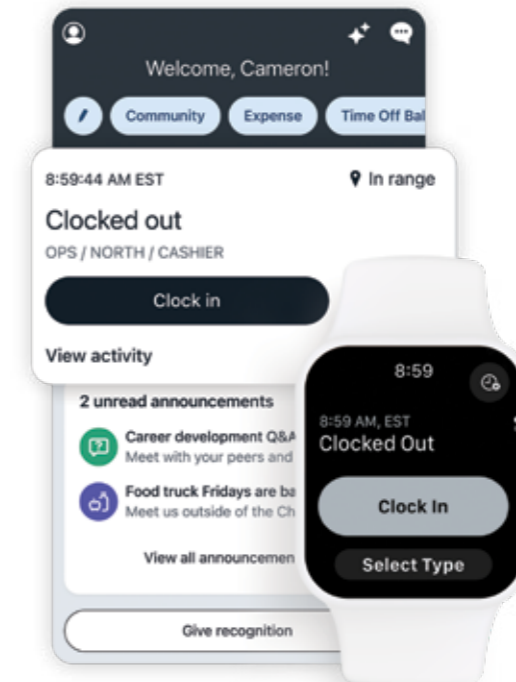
Welcome, Cameron!

Community
Expense
Time Off Bal

8:59:44 AM EST
In range

Clocked out
OPS / NORTH / CASHIER

Clock in

View activity

2 unread announcements

Career development Q&A
Meet with your peers and

Food truck Fridays are ba
Meet us outside of the Ch

View all announcemen

Give recognition

8:59

8:59 AM, EST
Clocked Out

Clock In

Select Type